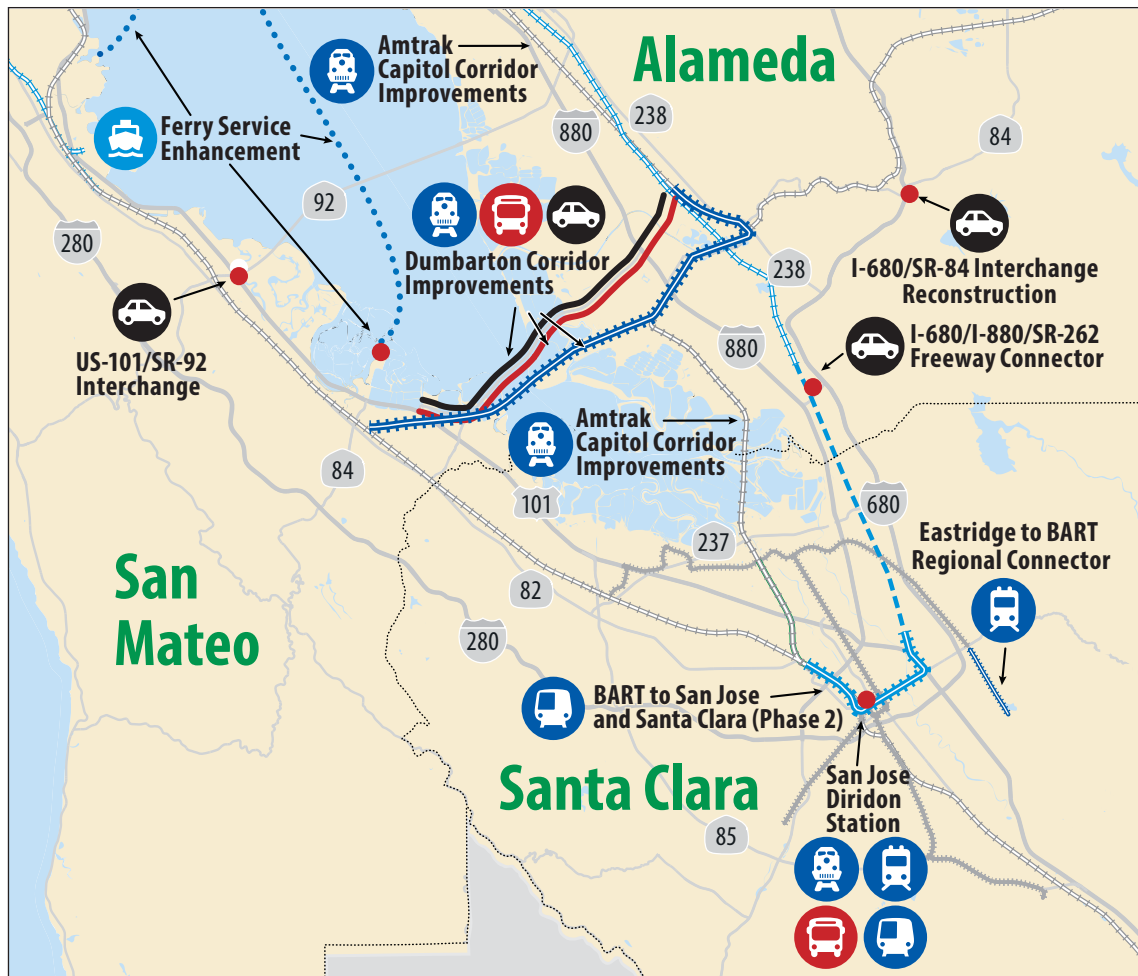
Amtrak Capitol Corridor Improvements

Alameda

238

880

84

Ferry Service Enhancement

92

280

Dumbarton Corridor Improvements

238

I-680/SR-84 Interchange Reconstruction

US-101/SR-92 Interchange

I-680/I-880/SR-262 Freeway Connector

880

Amtrak Capitol Corridor Improvements

84

101

680

237

Eastridge to BART Regional Connector

San Mateo

82

280

BART to San Jose and Santa Clara (Phase 2)

Santa Clara

San Jose Diridon Station

85